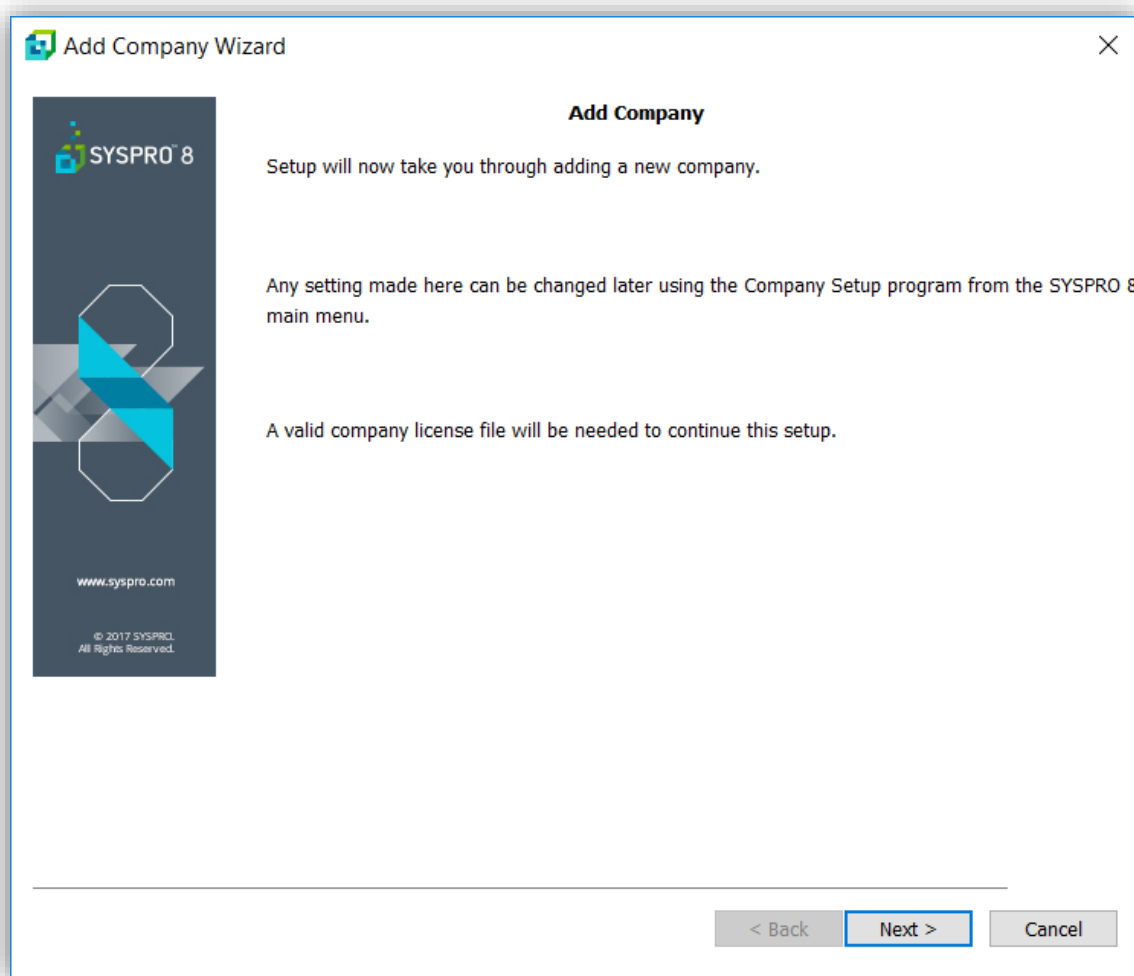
Add Company Wizard

SYSPRO™ 8

www.syspro.com

© 2017 SYSPRO. All Rights Reserved.

Add Company

Setup will now take you through adding a new company.

Any setting made here can be changed later using the Company Setup program from the SYSPRO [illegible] main menu.

A valid company license file will be needed to continue this setup.

< Back
Next >
Cancel